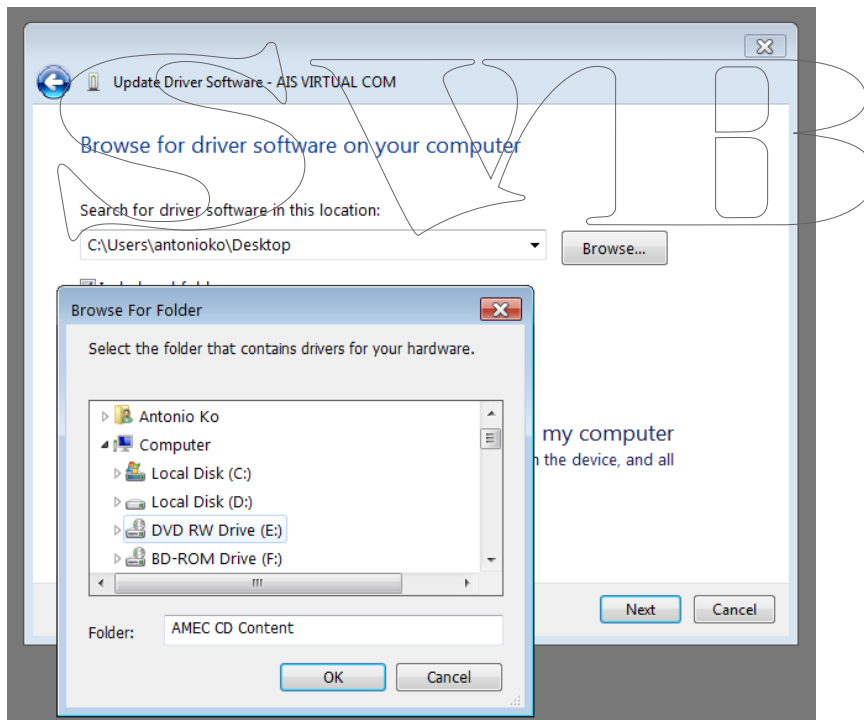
Update Driver Software - AIS VIRTUAL COM

Browse for driver software on your computer

Search for driver software in this location:

C:\Users\antonioko\Desktop

Browse...

Include subfolders

my computer

n the device, and all

Browse For Folder

Select the folder that contains drivers for your hardware.

Antonio Ko
Computer
Local Disk (C:)
Local Disk (D:)
DVD RW Drive (E:)
BD-ROM Drive (F:)

Folder: AMEC CD Content

OK Cancel

Next Cancel

SVB